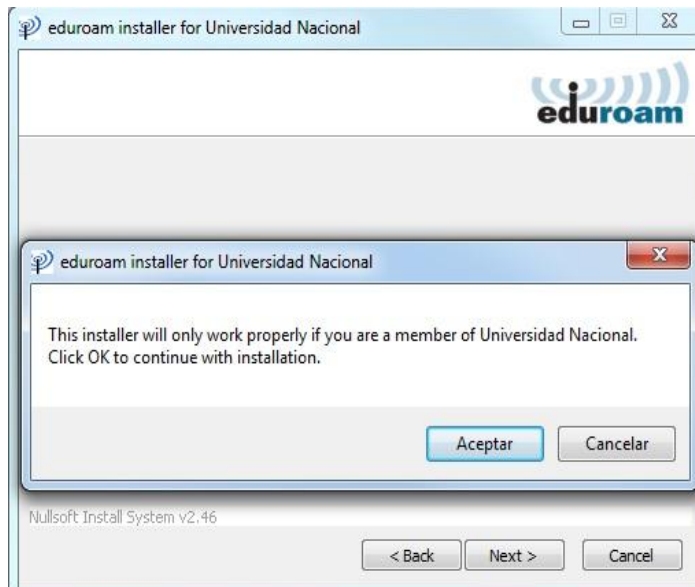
eduroam installer for Universidad Nacional

eduroam

eduroam installer for Universidad Nacional

This installer will only work properly if you are a member of Universidad Nacional. Click OK to continue with installation.

Aceptar Cancelar

Nullsoft Install System v2.46

< Back Next > Cancel